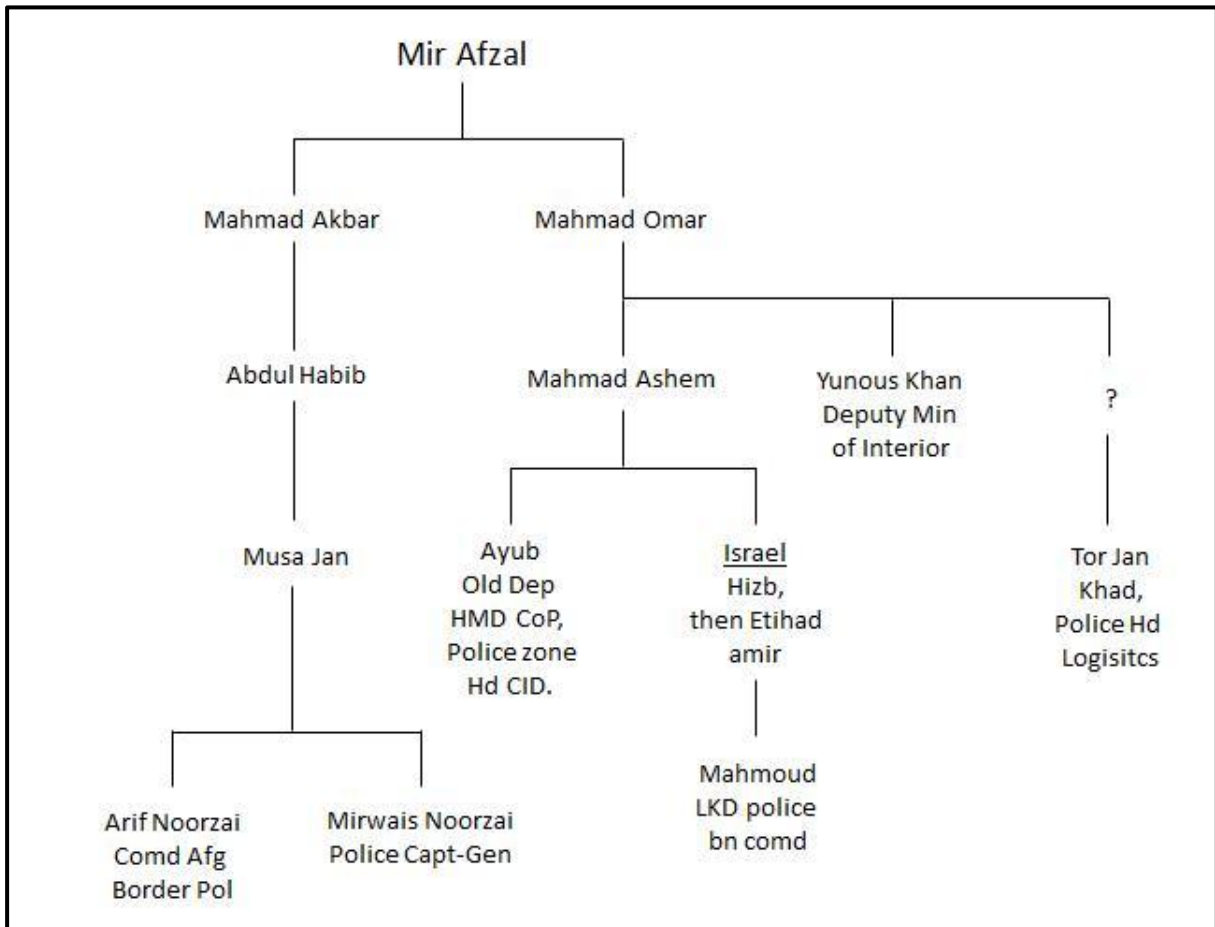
Mir Afzal

Mahmad Akbar

Mahmad Omar

Abdul Habib

Mahmad Ashem

Yunous Khan Deputy Min of Interior

?

Musa Jan

Ayub Old Dep HMD CoP, Police zone Hd CID.

Israel Hizb, then Etihad amir

Tor Jan Khad, Police Hd Logisitcs

Mahmoud LKD police bn comd

Arif Noorzai Comd Afg Border Pol

Mirwais Noorzai Police Capt-Gen